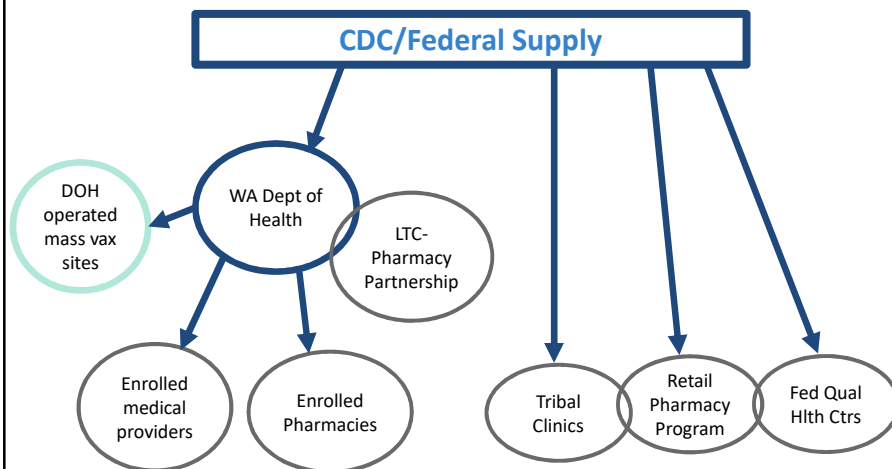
CDC/Federal Supply

DOH operated mass vax sites

WA Dept of Health

LTC-Pharmacy Partnership

Enrolled medical providers

Enrolled Pharmacies

Tribal Clinics

Retail Pharmacy Program

Fed Qual Hlth Ctrs